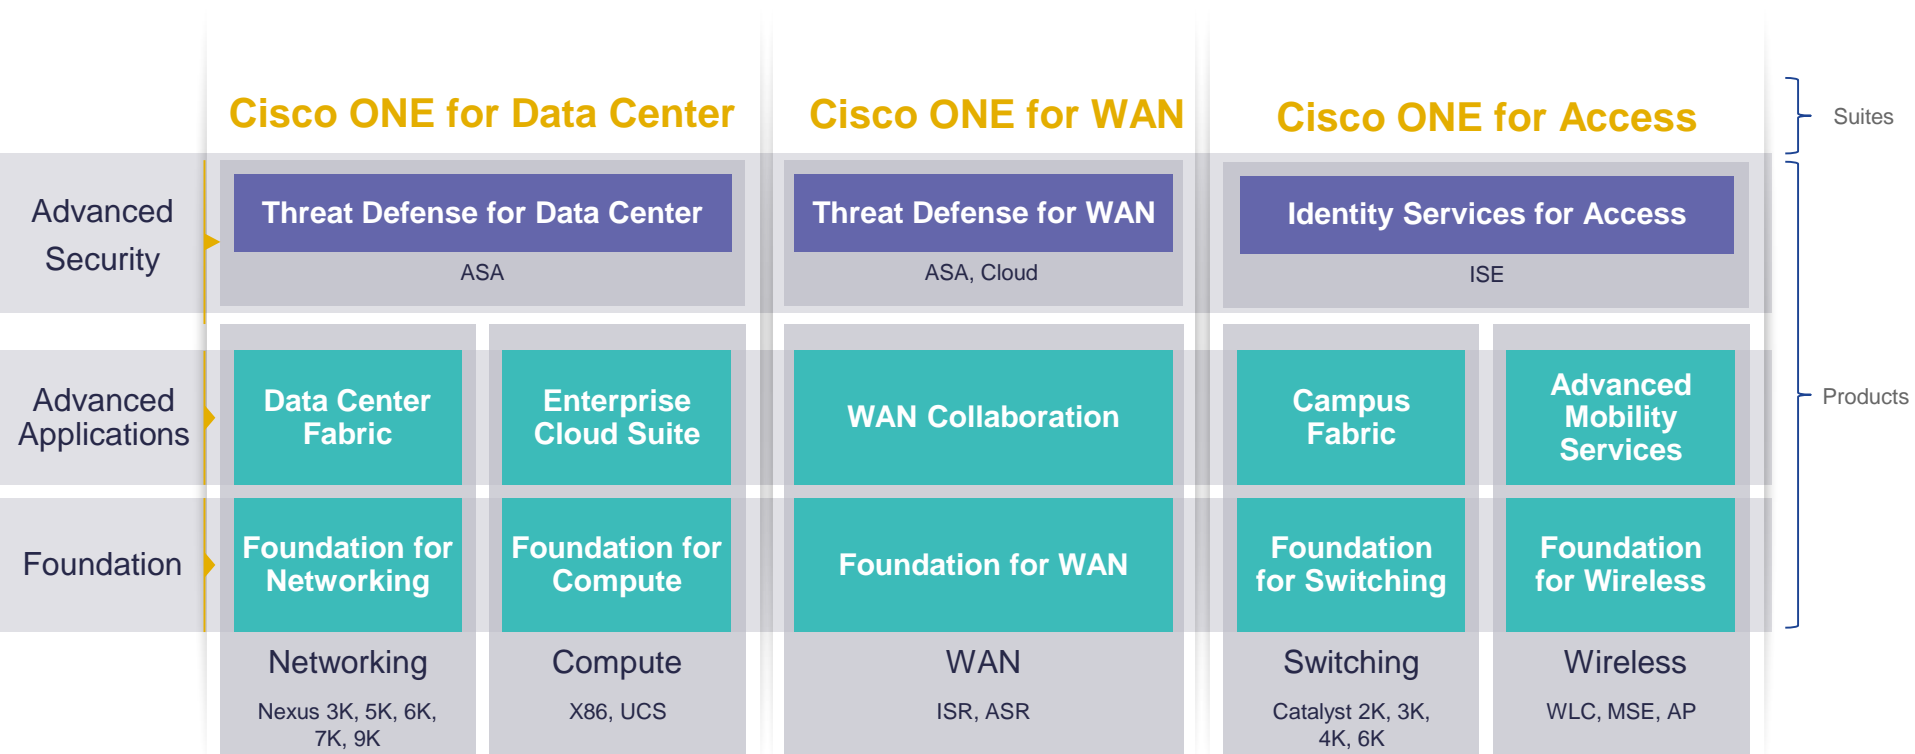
Cisco ONE for Data Center

Cisco ONE for WAN

Cisco ONE for Access

Suites

Advanced Security

Threat Defense for Data Center

ASA

Threat Defense for WAN

ASA, Cloud

Identity Services for Access

ISE

Products

Advanced Applications

Data Center Fabric

Enterprise Cloud Suite

WAN Collaboration

Campus Fabric

Advanced Mobility Services

Foundation

Foundation for Networking

Foundation for Compute

Foundation for WAN

Foundation for Switching

Foundation for Wireless

Networking

Nexus 3K, 5K, 6K, 7K, 9K

Compute

X86, UCS

WAN

ISR, ASR

Switching

Catalyst 2K, 3K, 4K, 6K

Wireless

WLC, MSE, AP